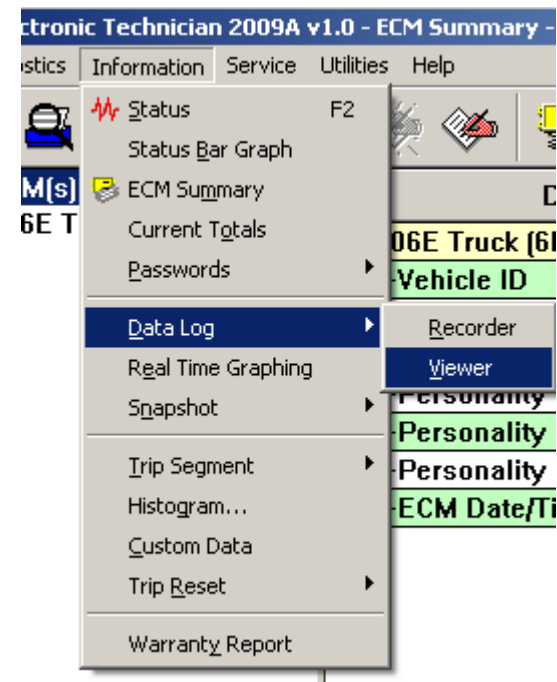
ctronic Technician 2009A v1.0 - ECM Summary -

ostics Information Service Utilities Help

M(s)
6E T

Status F2
Status Bar Graph
ECM Summary
Current Totals
Passwords
Data Log
Real Time Graphing
Snapshot
Trip Segment
Histogram...
Custom Data
Trip Reset
Warranty Report

Recorder
Viewer

D
06E Truck (6
-Vehicle ID
-Personality
-Personality
-Personality
-ECM Date/Ti